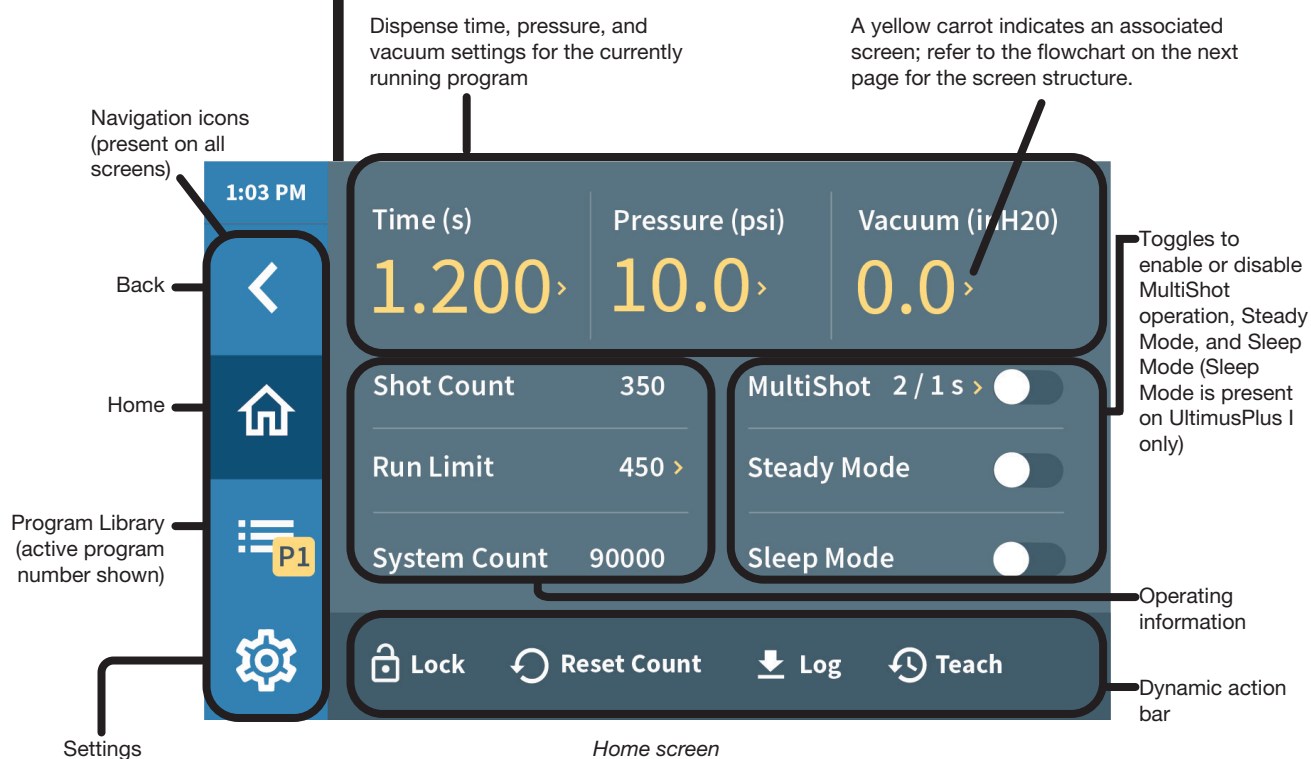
Dispense time, pressure, and vacuum settings for the currently running program

A yellow carrot indicates an associated screen; refer to the flowchart on the next page for the screen structure.

Navigation icons (present on all screens)

1:03 PM

Time (s)
1.200 ›

Pressure (psi)
10.0 ›

Vacuum (inH20)
0.0 ›

Toggles to enable or disable MultiShot operation, Steady Mode, and Sleep Mode (Sleep Mode is present on UltimusPlus I only)

Back

Home

Shot Count 350

Run Limit 450 ›

System Count 90000

MultiShot 2 / 1 s ›

Steady Mode

Sleep Mode

Program Library (active program number shown)

P1

Operating information

Lock

Reset Count

Log

Teach

Dynamic action bar

Settings

Home screen